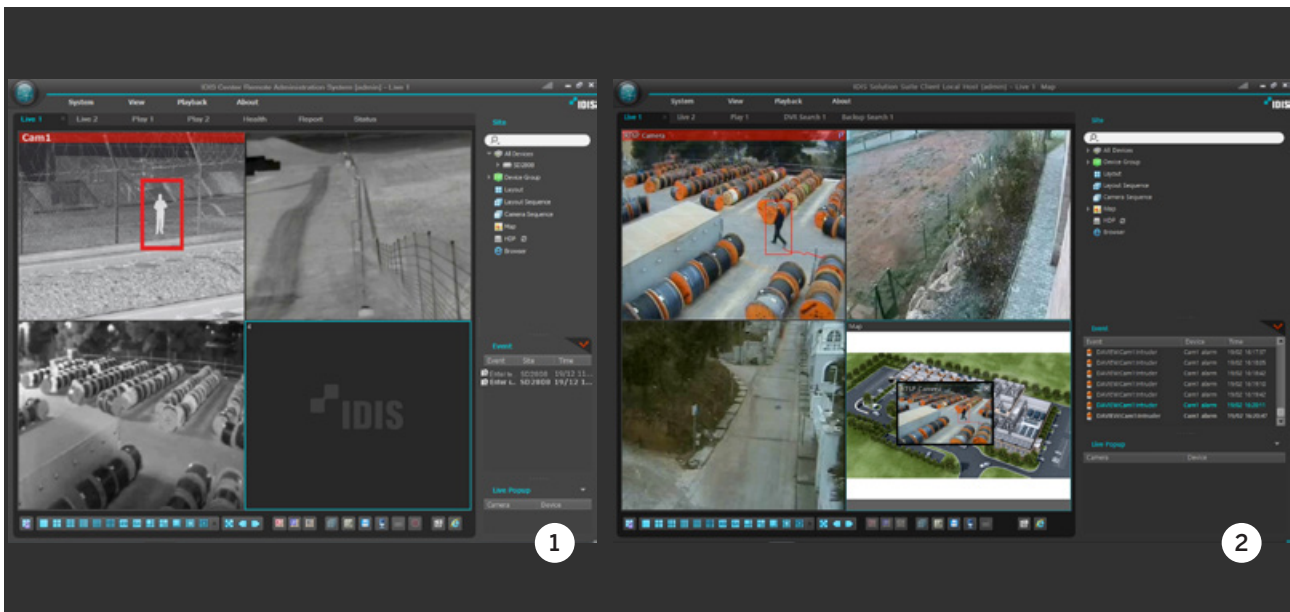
IDIS Center Remote Administration System [admin] - Live 1

System View Playback About

IDIS

Live 1 Live 2 Play 1 Play 2 Health Report Status

Cam1

IDIS

Site

All Devices

SD2808

Device Group

Layout

Layout Sequence

Camera Sequence

Map

HDP

Browser

Event

Event Site Time

Enter In... SD2808 19/12 11...

Enter I... SD2808 19/12 11...

Live Popup

Camera Device

1

IDIS Solution Suite Client Local Host [admin] - Live 1 Map

System View Playback About

IDIS

Live 1 Live 2 Play 1 DVR Search 1 Backup Search 1

PTZ Camera

Map

PTZ Camera

Site

All Devices

Device Group

Layout

Layout Sequence

Camera Sequence

Map

HDP

Browser

Event

Event Device Time

DAVIEW/Cam1 Intruder Cam1 alarm 19/02 16:17:07

DAVIEW/Cam1 Intruder Cam1 alarm 19/02 16:18:05

DAVIEW/Cam1 Intruder Cam1 alarm 19/02 16:18:42

DAVIEW/Cam1 Intruder Cam1 alarm 19/02 16:19:18

DAVIEW/Cam1 Intruder Cam1 alarm 19/02 16:19:42

DAVIEW/Cam1 Intruder Cam1 alarm 19/02 16:20:11

DAVIEW/Cam1 Intruder Cam1 alarm 19/02 16:20:47

Live Popup

Camera Device

2